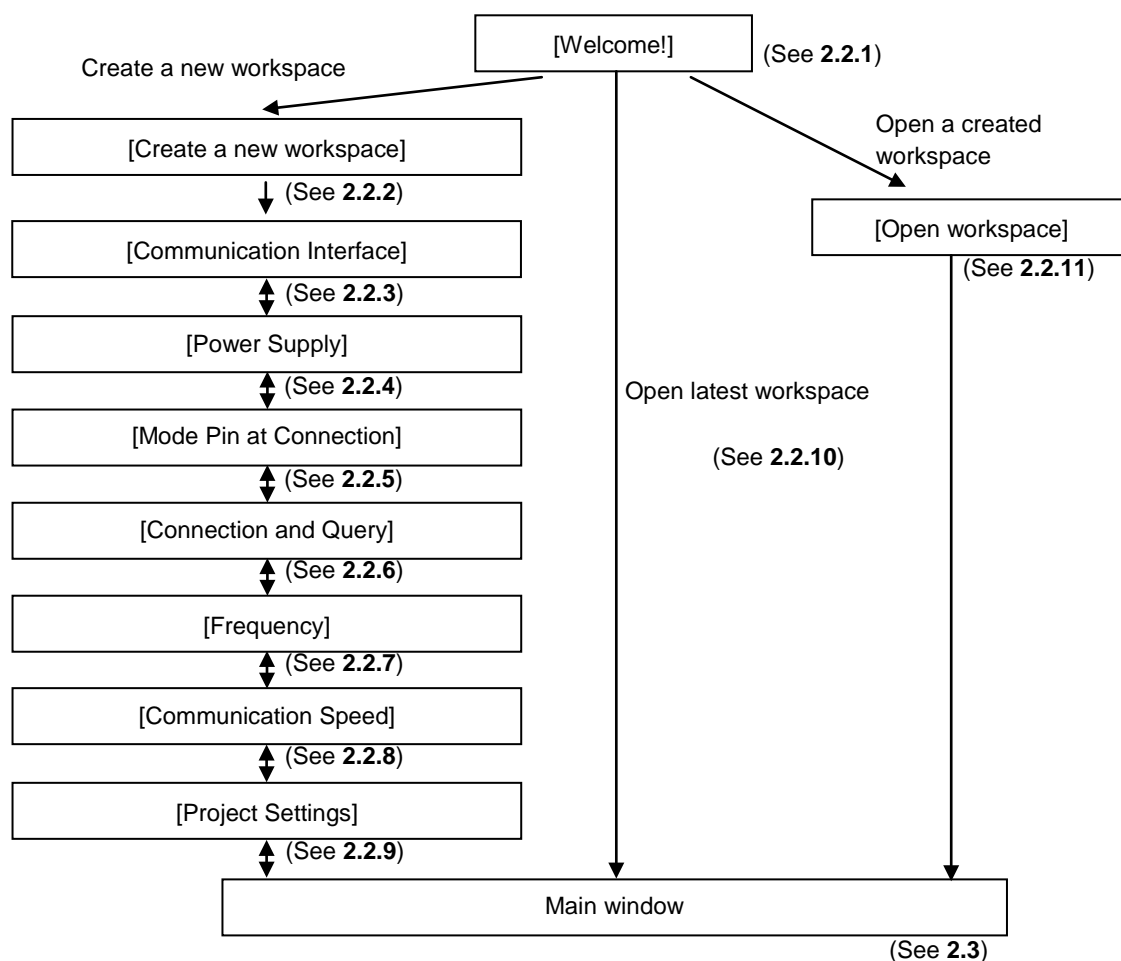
[Welcome!] (See **2.2.1**)

Create a new workspace

[Create a new workspace]

(See **2.2.2**)

[Communication Interface]

(See **2.2.3**)

[Power Supply]

(See **2.2.4**)

[Mode Pin at Connection]

(See **2.2.5**)

[Connection and Query]

(See **2.2.6**)

[Frequency]

(See **2.2.7**)

[Communication Speed]

(See **2.2.8**)

[Project Settings]

(See **2.2.9**)

Open latest workspace

(See **2.2.10**)

Open a created workspace

[Open workspace]

(See **2.2.11**)

Main window

(See **2.3**)